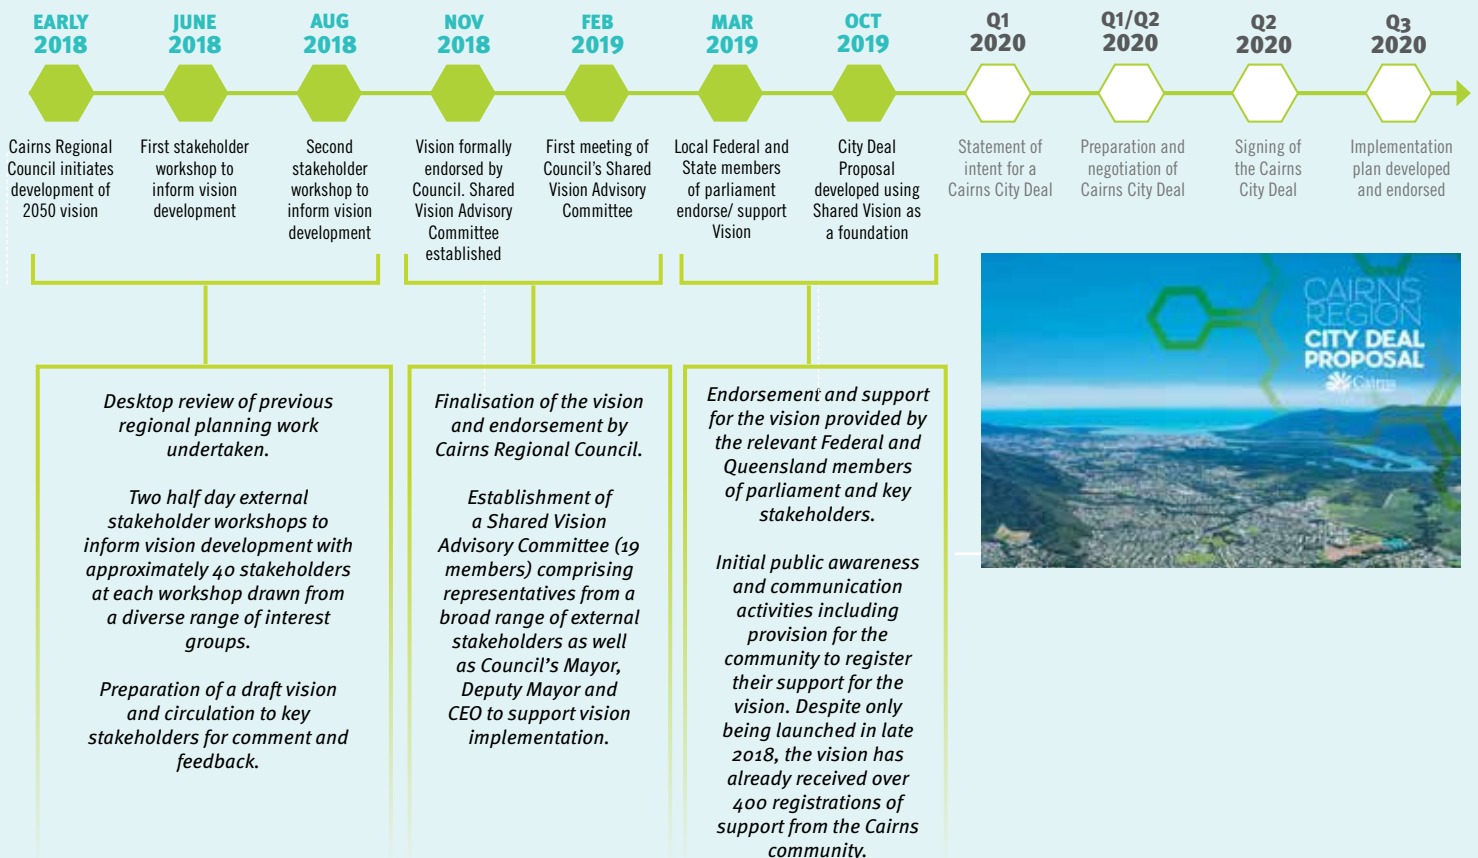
EARLY 2018

JUNE 2018

AUG 2018

NOV 2018

FEB 2019

MAR 2019

OCT 2019

Q1 2020

Q1/Q2 2020

Q2 2020

Q3 2020

Cairns Regional Council initiates development of 2050 vision

First stakeholder workshop to inform vision development

Second stakeholder workshop to inform vision development

Vision formally endorsed by Council. Shared Vision Advisory Committee established

First meeting of Council's Shared Vision Advisory Committee

Local Federal and State members of parliament endorse/ support Vision

City Deal Proposal developed using Shared Vision as a foundation

Statement of intent for a Cairns City Deal

Preparation and negotiation of Cairns City Deal

Signing of the Cairns City Deal

Implementation plan developed and endorsed

Desktop review of previous regional planning work undertaken.

Two half day external stakeholder workshops to inform vision development with approximately 40 stakeholders at each workshop drawn from a diverse range of interest groups.

Preparation of a draft vision and circulation to key stakeholders for comment and feedback.

Finalisation of the vision and endorsement by Cairns Regional Council.

Establishment of a Shared Vision Advisory Committee (19 members) comprising representatives from a broad range of external stakeholders as well as Council's Mayor, Deputy Mayor and CEO to support vision implementation.

Endorsement and support for the vision provided by the relevant Federal and Queensland members of parliament and key stakeholders.

Initial public awareness and communication activities including provision for the community to register their support for the vision. Despite only being launched in late 2018, the vision has already received over 400 registrations of support from the Cairns community.

CAIRNS REGION CITY DEAL PROPOSAL

Cairns